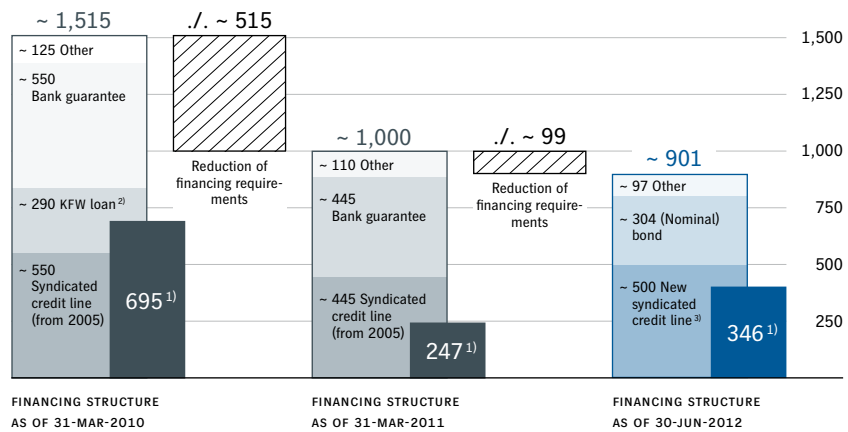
~ 1,515

./. ~ 515

~ 125 Other

~ 550 Bank guarantee

~ 290 KFW loan $^{2)}$

~ 550 Syndicated credit line (from 2005)

695 $^{1)}$

Reduction of financing requirements

~ 1,000

~ 110 Other

~ 445 Bank guarantee

~ 445 Syndicated credit line (from 2005)

247 $^{1)}$

./. ~ 99

Reduction of financing requirements

~ 901

~ 97 Other

~ 304 (Nominal) bond

~ 500 New syndicated credit line $^{3)}$

346 $^{1)}$

1,500
1,250
1,000
750
500
250

FINANCING STRUCTURE AS OF 31-MAR-2010

FINANCING STRUCTURE AS OF 31-MAR-2011

FINANCING STRUCTURE AS OF 30-JUN-2012